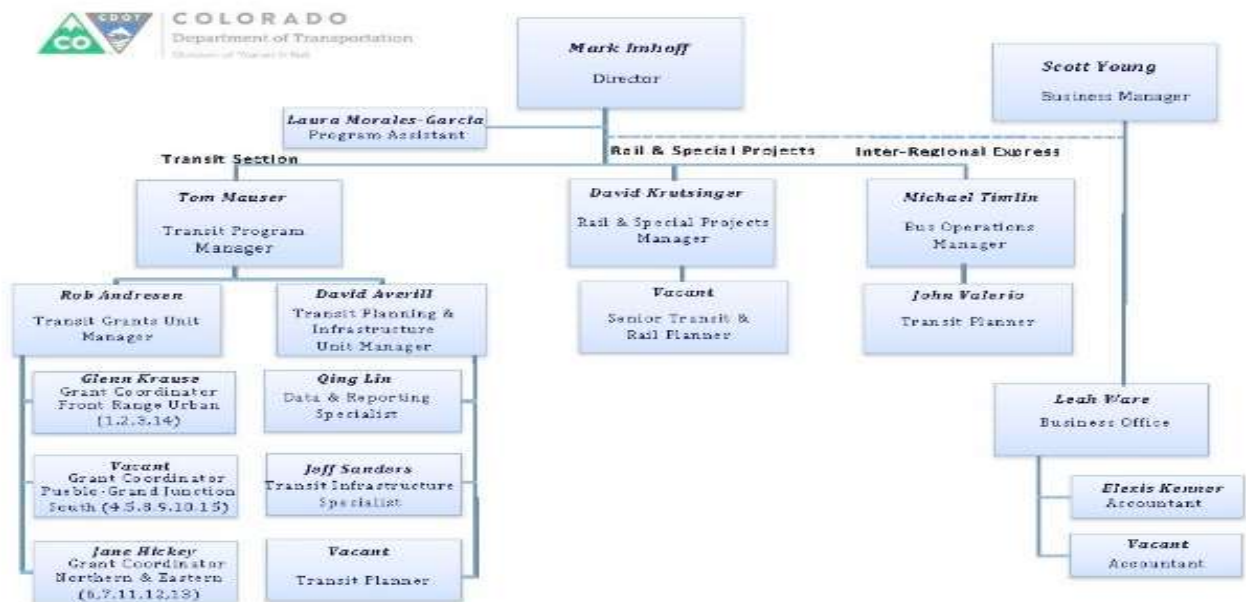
CDOT CO

COLORADO
Department of Transportation
Division of Transit & Rail

Mark Imhoff
Director

Scott Young
Business Manager

Laura Morales-Garcia
Program Assistant

Transit Section

Rail & Special Projects

Inter-Regional Express

Tom Mauser
Transit Program Manager

David Krutsinger
Rail & Special Projects Manager

Michael Timlin
Bus Operations Manager

Vacant
Senior Transit & Rail Planner

John Valerio
Transit Planner

Rob Andresen
Transit Grants Unit Manager

David Averill
Transit Planning & Infrastructure Unit Manager

Glenn Krause
Grant Coordinator Front Range Urban (1,2,3,14)

Qing Lin
Data & Reporting Specialist

Vacant
Grant Coordinator Pueblo-Grand Junction South (4,5,8,9,10,15)

Jeff Sanders
Transit Infrastructure Specialist

Jane Hickey
Grant Coordinator Northern & Eastern (6,7,11,12,13)

Vacant
Transit Planner

Leah Ware
Business Office

Elexis Kenner
Accountant

Vacant
Accountant